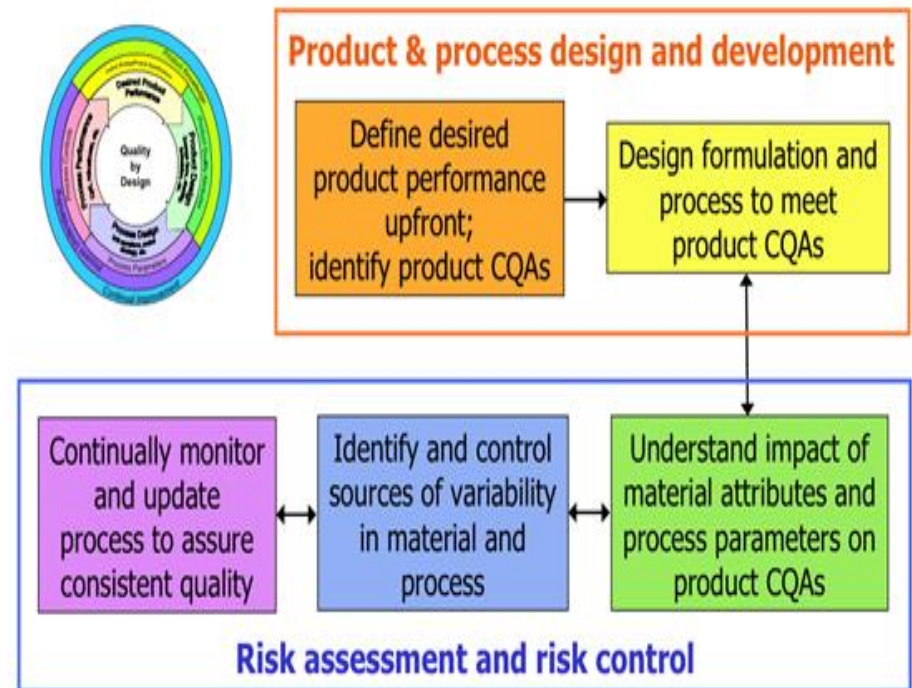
Quality by Design

Desired Product Performance

Continual Improvement

Process Parameters

Process Design

Product & process design and development

Define desired product performance upfront; identify product CQAs

Design formulation and process to meet product CQAs

Continually monitor and update process to assure consistent quality

Identify and control sources of variability in material and process

Understand impact of material attributes and process parameters on product CQAs

Risk assessment and risk control